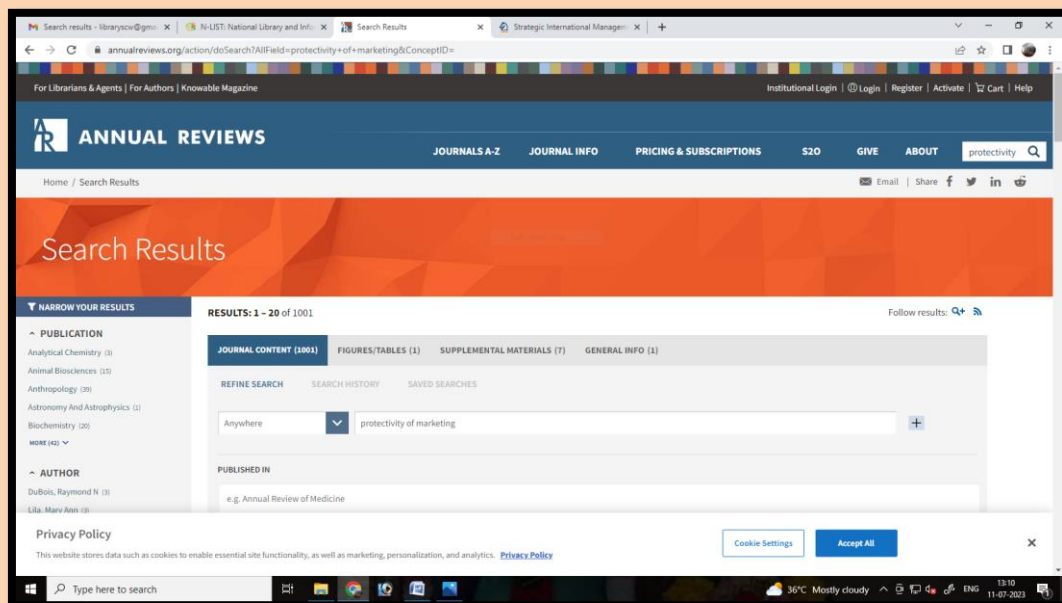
Search results - libraryscw@gma | N-LIST: National Library and Info | Search Results | Strategic International Managem

annualreviews.org/action/doSearch?AllField=protectivity+of+marketing&ConceptID=

For Librarians & Agents | For Authors | Knowable Magazine

Institutional Login | Login | Register | Activate | Cart | Help

ANNUAL REVIEWS

JOURNALS A-Z JOURNAL INFO PRICING & SUBSCRIPTIONS S2O GIVE ABOUT

protectivity

Home / Search Results

Email | Share

Search Results

NARROW YOUR RESULTS

PUBLICATION

Analytical Chemistry (3)

Animal Biosciences (15)

Anthropology (39)

Astronomy And Astrophysics (1)

Biochemistry (20)

MORE (42)

AUTHOR

DuBois, Raymond N (3)

Lila, Mary Ann (3)

RESULTS: 1 – 20 of 1001

Follow results:

JOURNAL CONTENT (1001) FIGURES/TABLES (1) SUPPLEMENTAL MATERIALS (7) GENERAL INFO (1)

REFINE SEARCH SEARCH HISTORY SAVED SEARCHES

Anywhere

protectivity of marketing

PUBLISHED IN

e.g. Annual Review of Medicine

Privacy Policy

This website stores data such as cookies to enable essential site functionality, as well as marketing, personalization, and analytics. Privacy Policy

Cookie Settings

Accept All

Type here to search

36°C Mostly cloudy ENG 13:10 11-07-2023